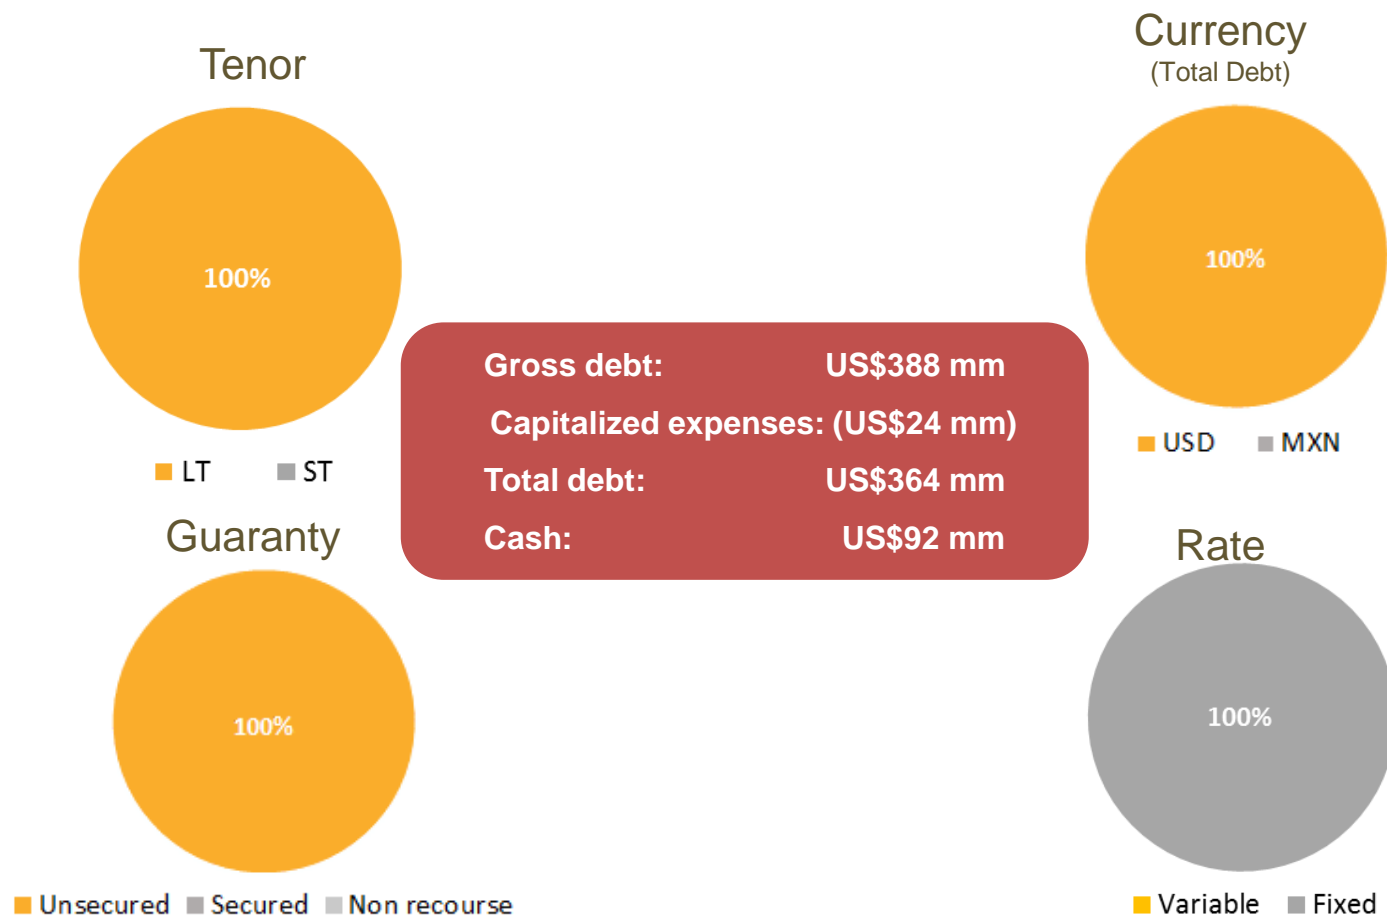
Tenor

100%

LT ST

Currency
(Total Debt)

100%

USD MXN

Gross debt: US$388 mm
Capitalized expenses: (US$24 mm)
Total debt: US$364 mm
Cash: US$92 mm

Guaranty

100%

Unsecured Secured Non recourse

Rate

100%

Variable Fixed